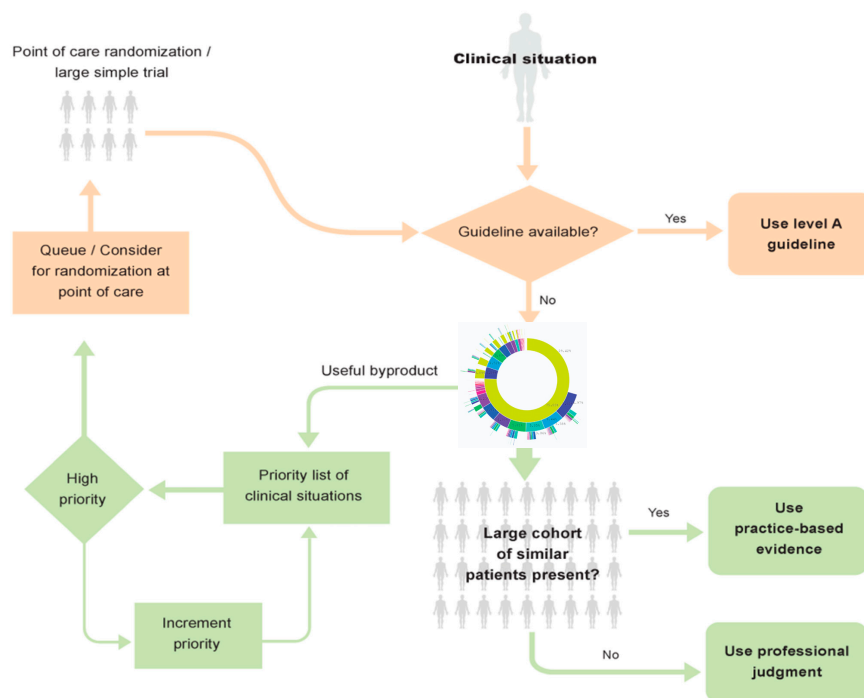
Point of care randomization / large simple trial

Clinical situation

Guideline available?

Yes

Use level A guideline

Queue / Consider for randomization at point of care

No

Useful byproduct

Priority list of clinical situations

High priority

Large cohort of similar patients present?

Yes

Use practice-based evidence

Increment priority

No

Use professional judgment